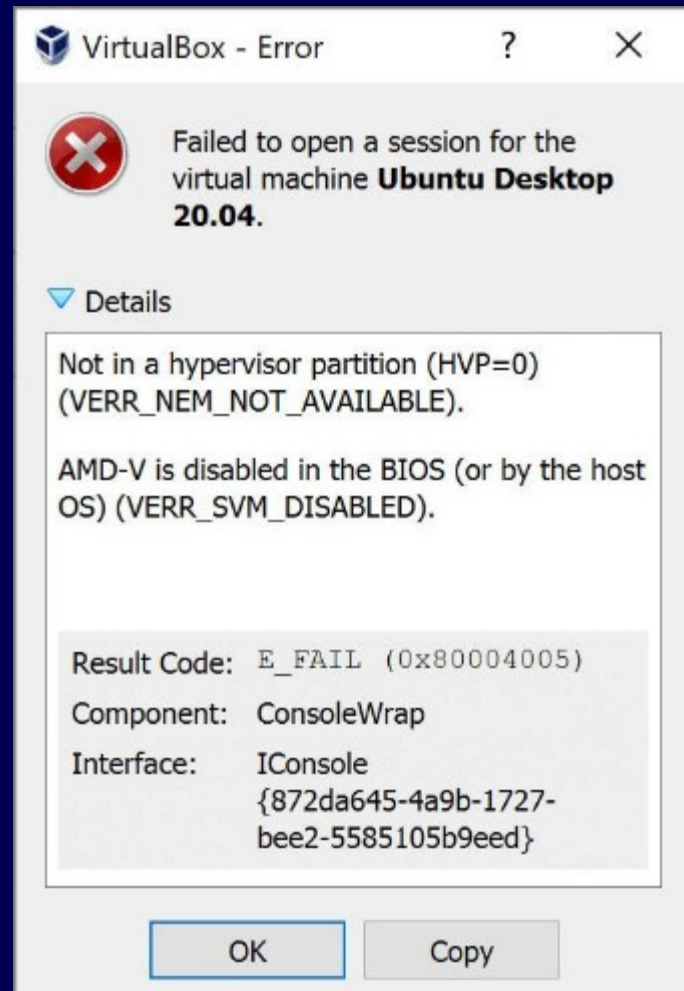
VirtualBox - Error ? ×

Failed to open a session for the virtual machine **Ubuntu Desktop 20.04**.

Details

Not in a hypervisor partition (HVP=0) (VERR_NEM_NOT_AVAILABLE).

AMD-V is disabled in the BIOS (or by the host OS) (VERR_SVM_DISABLED).

| | |
|---|---|
| Result Code: | E_FAIL (0x80004005) |
| Component: | ConsoleWrap |
| Interface: | IConsole {872da645-4a9b-1727-bee2-5585105b9eed} |

OK Copy